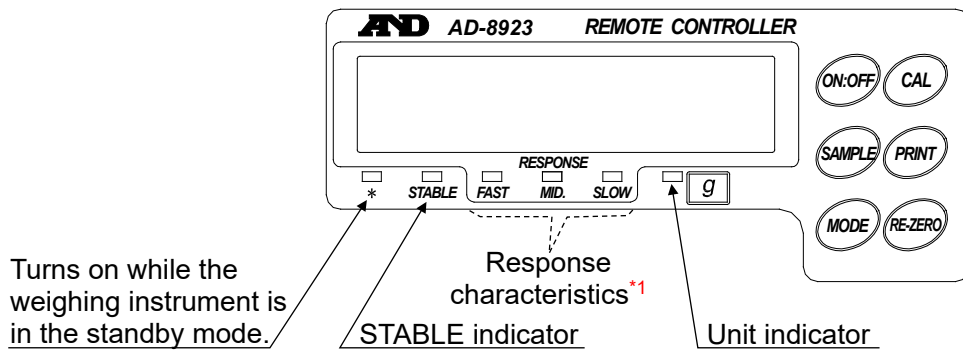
A&D AD-8923 REMOTE CONTROLLER

ON:OFF CAL
SAMPLE PRINT
MODE RE-ZERO

RESPONSE
* STABLE FAST MID. SLOW g

Turns on while the weighing instrument is in the standby mode.

STABLE indicator

Response characteristics*1

Unit indicator